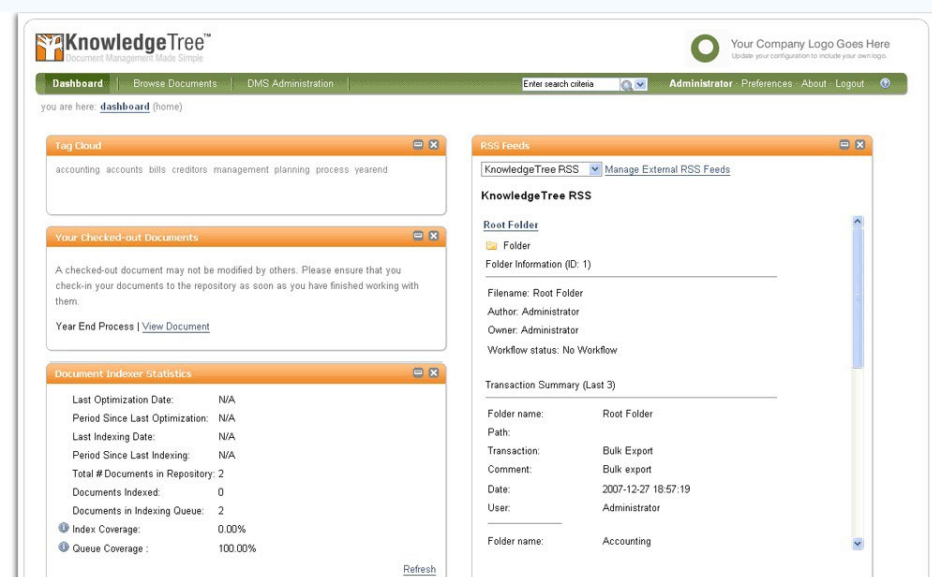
KnowledgeTree™
Document Management Made Simple

Your Company Logo Goes Here
Update your configuration to include your own logo.

Dashboard | Browse Documents | DMS Administration

Enter search criteria

Administrator · Preferences · About · Logout

you are here: dashboard (home)

Tag Cloud

accounting accounts bills creditors management planning process yearend

Your Checked-out Documents

A checked-out document may not be modified by others. Please ensure that you check-in your documents to the repository as soon as you have finished working with them.

Year End Process | View Document

Document Indexer Statistics

| | |
|---|---|
| Last Optimization Date: | N/A |
| Period Since Last Optimization: | N/A |
| Last Indexing Date: | N/A |
| Period Since Last Indexing: | N/A |
| Total # Documents in Repository: | 2 |
| Documents Indexed: | 0 |
| Documents in Indexing Queue: | 2 |
| Index Coverage: | 0.00% |
| Queue Coverage : | 100.00% |

Refresh

RSS Feeds

KnowledgeTree RSS
Manage External RSS Feeds

KnowledgeTree RSS

Root Folder

Folder

Folder Information (ID: 1)

Filename: Root Folder
Author: Administrator
Owner: Administrator
Workflow status: No Workflow

Transaction Summary (Last 3)

| | |
|---|---|
| Folder name: | Root Folder |
| Path: | |
| Transaction: | Bulk Export |
| Comment: | Bulk export |
| Date: | 2007-12-27 18:57:19 |
| User: | Administrator |

| | |
|---|---|
| Folder name: | Accounting |